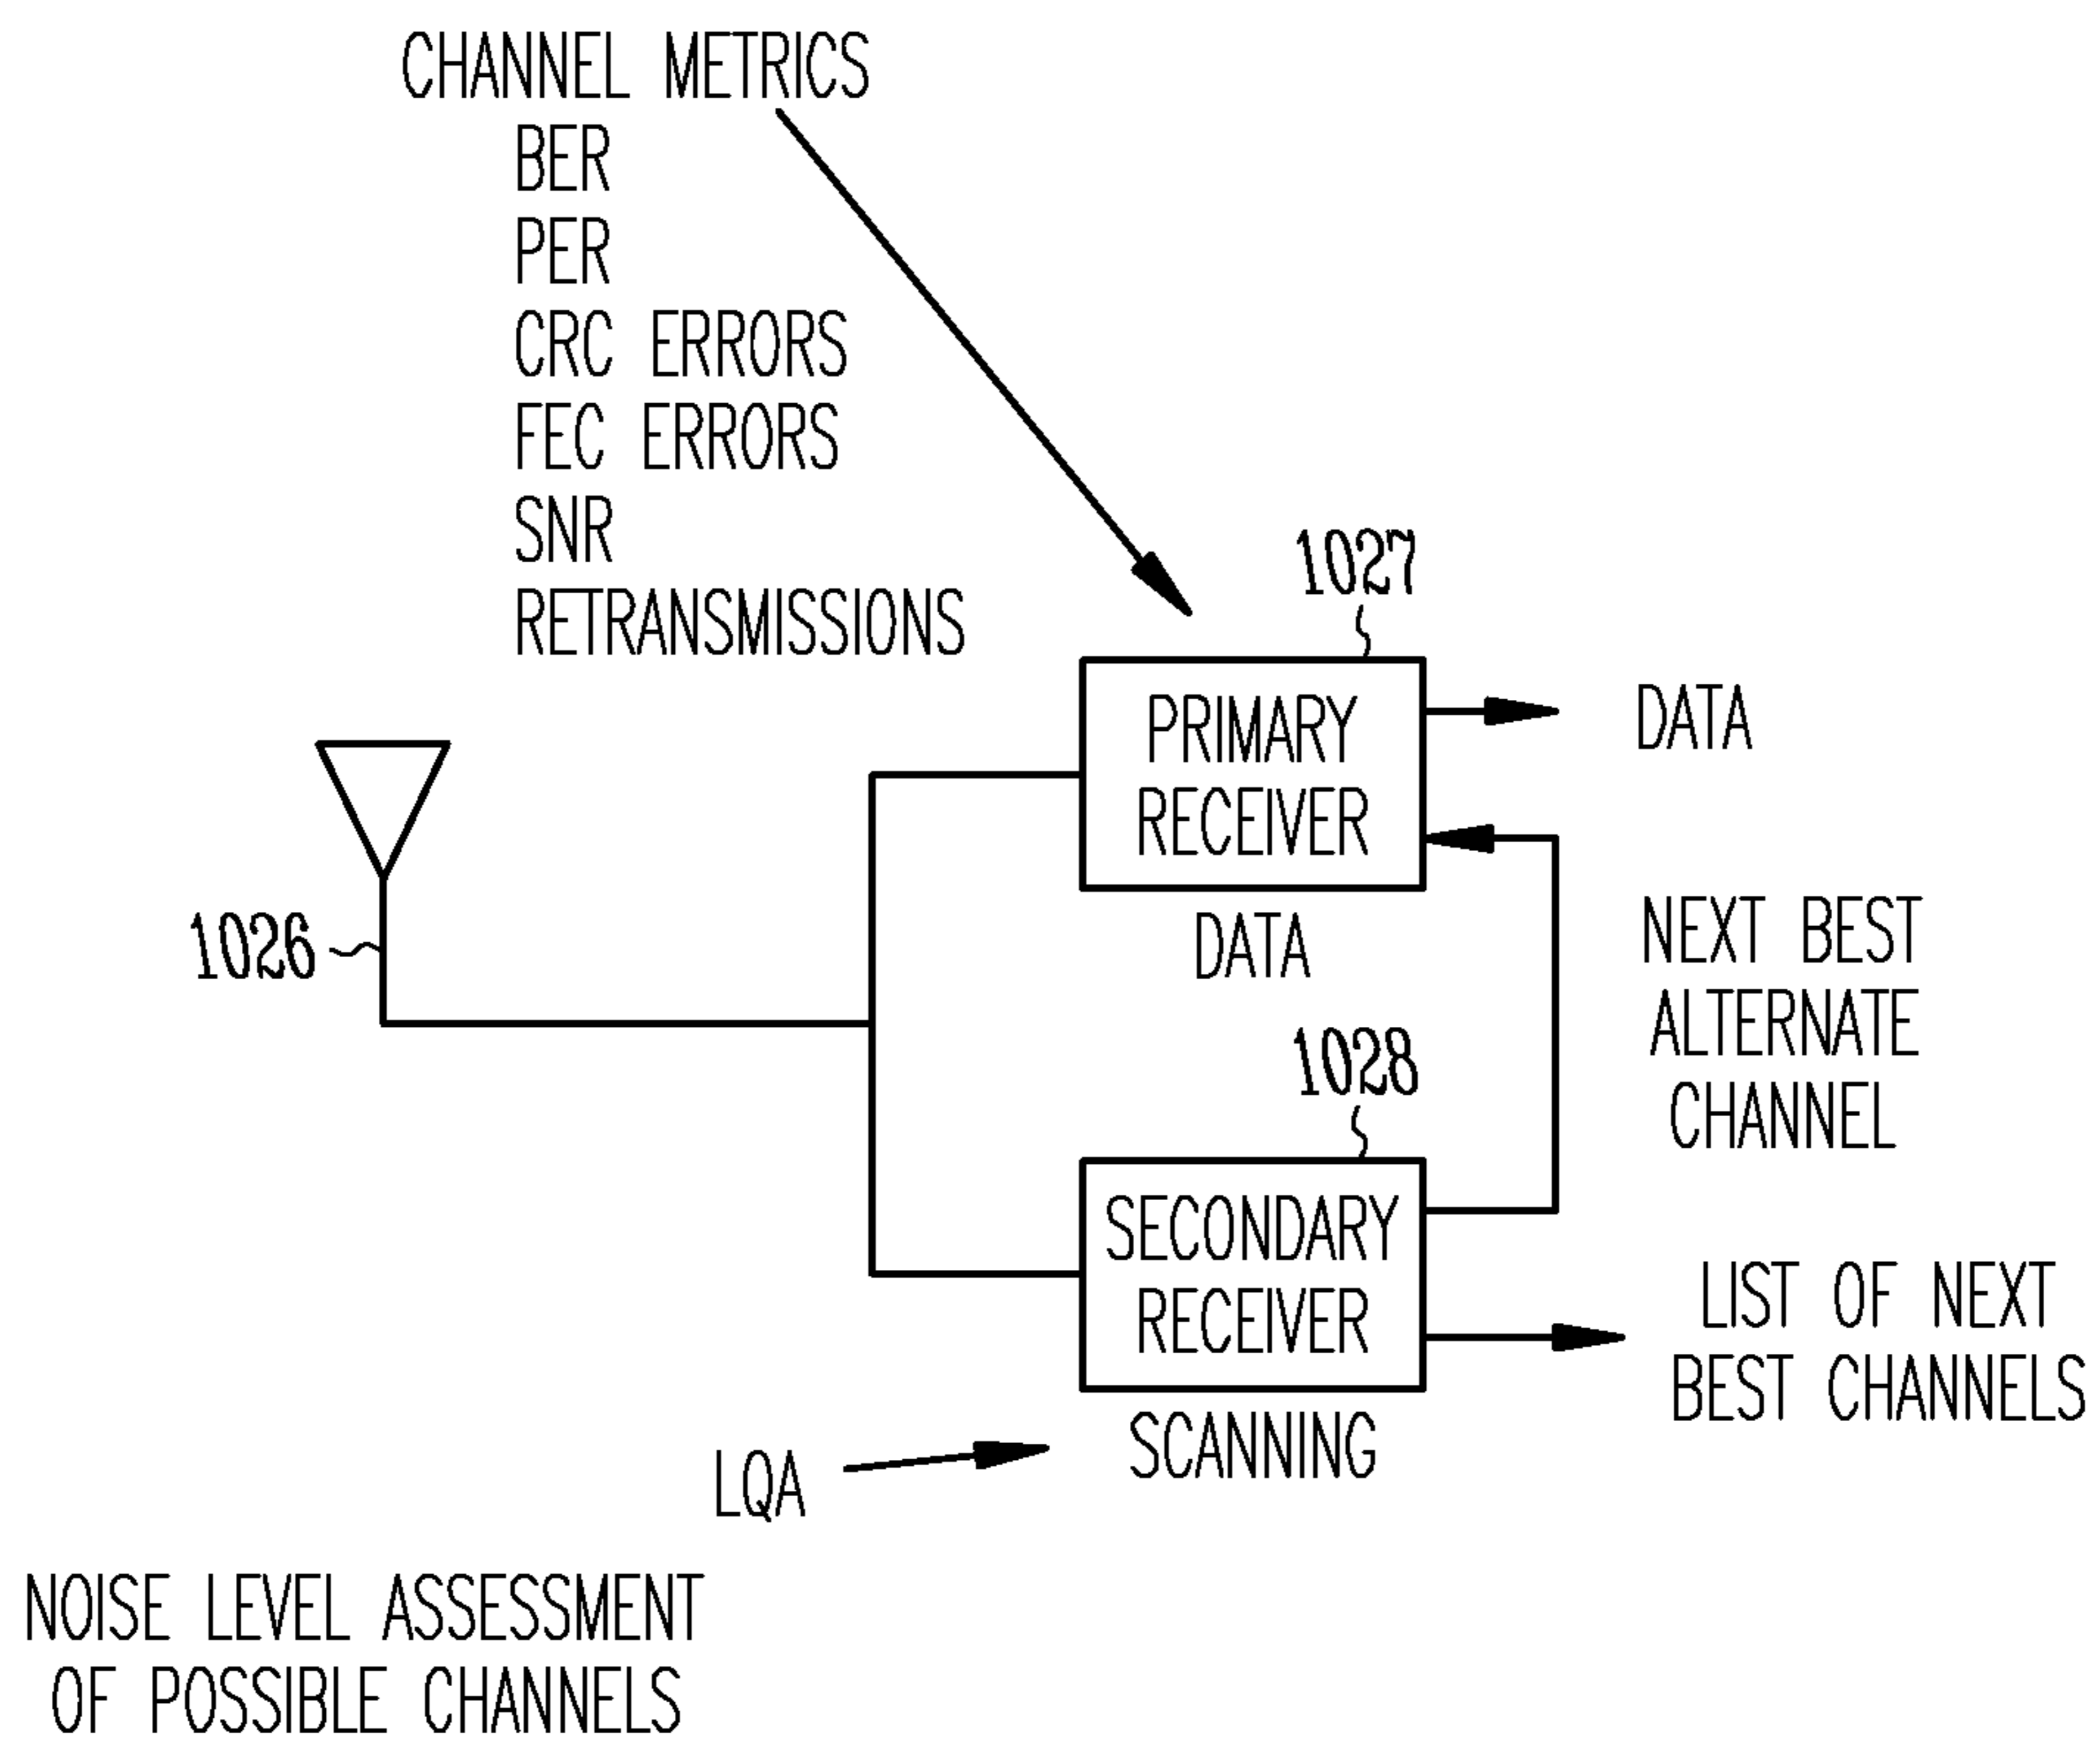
CHANNEL METRICS
BER
PER
CRC ERRORS
FEC ERRORS
SNR
RETRANSMISSIONS

1027

PRIMARY RECEIVER

DATA

DATA

1026

NEXT BEST ALTERNATE CHANNEL

1028

SECONDARY RECEIVER

LIST OF NEXT BEST CHANNELS

SCANNING

LQA

NOISE LEVEL ASSESSMENT OF POSSIBLE CHANNELS